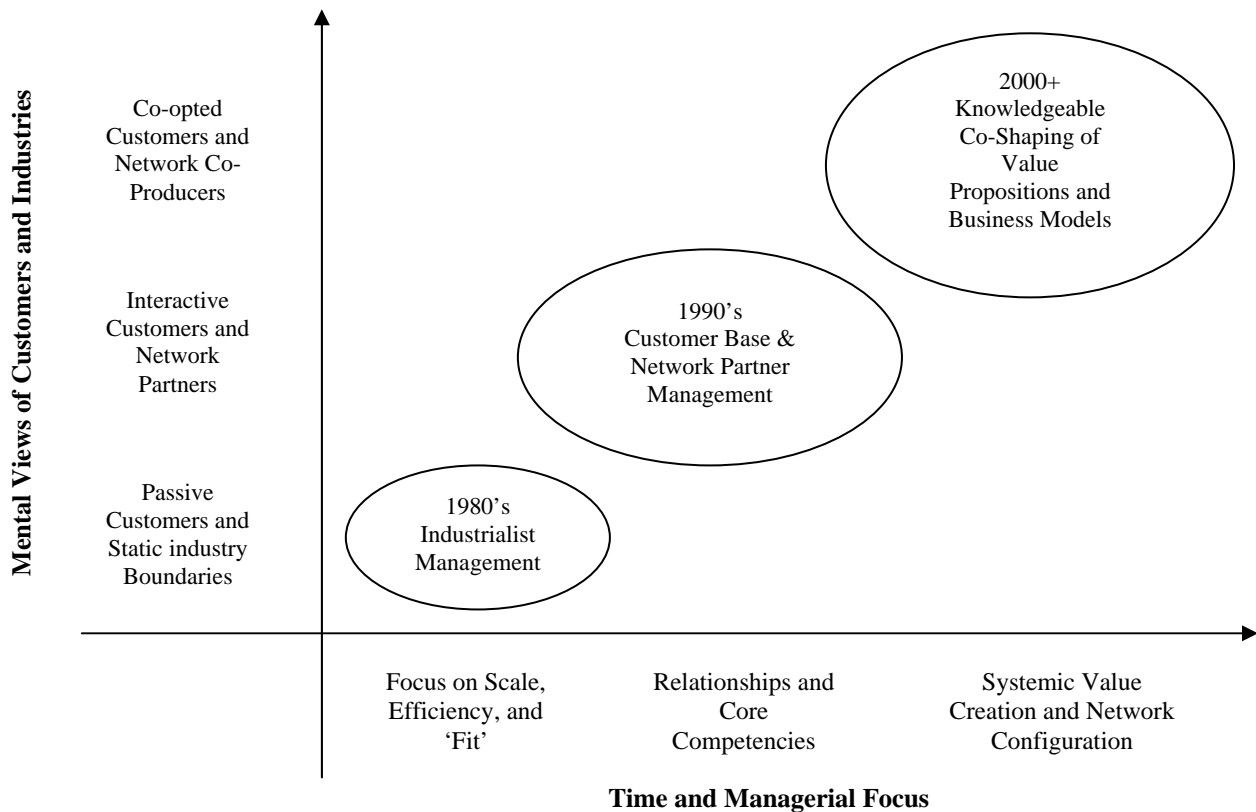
Mental Views of Customers and Industries

Co-opted Customers and Network Co-Producers

Interactive Customers and Network Partners

Passive Customers and Static industry Boundaries

2000+ Knowledgeable Co-Shaping of Value Propositions and Business Models

1990's Customer Base & Network Partner Management

1980's Industrialist Management

Focus on Scale, Efficiency, and 'Fit'

Relationships and Core Competencies

Systemic Value Creation and Network Configuration

Time and Managerial Focus